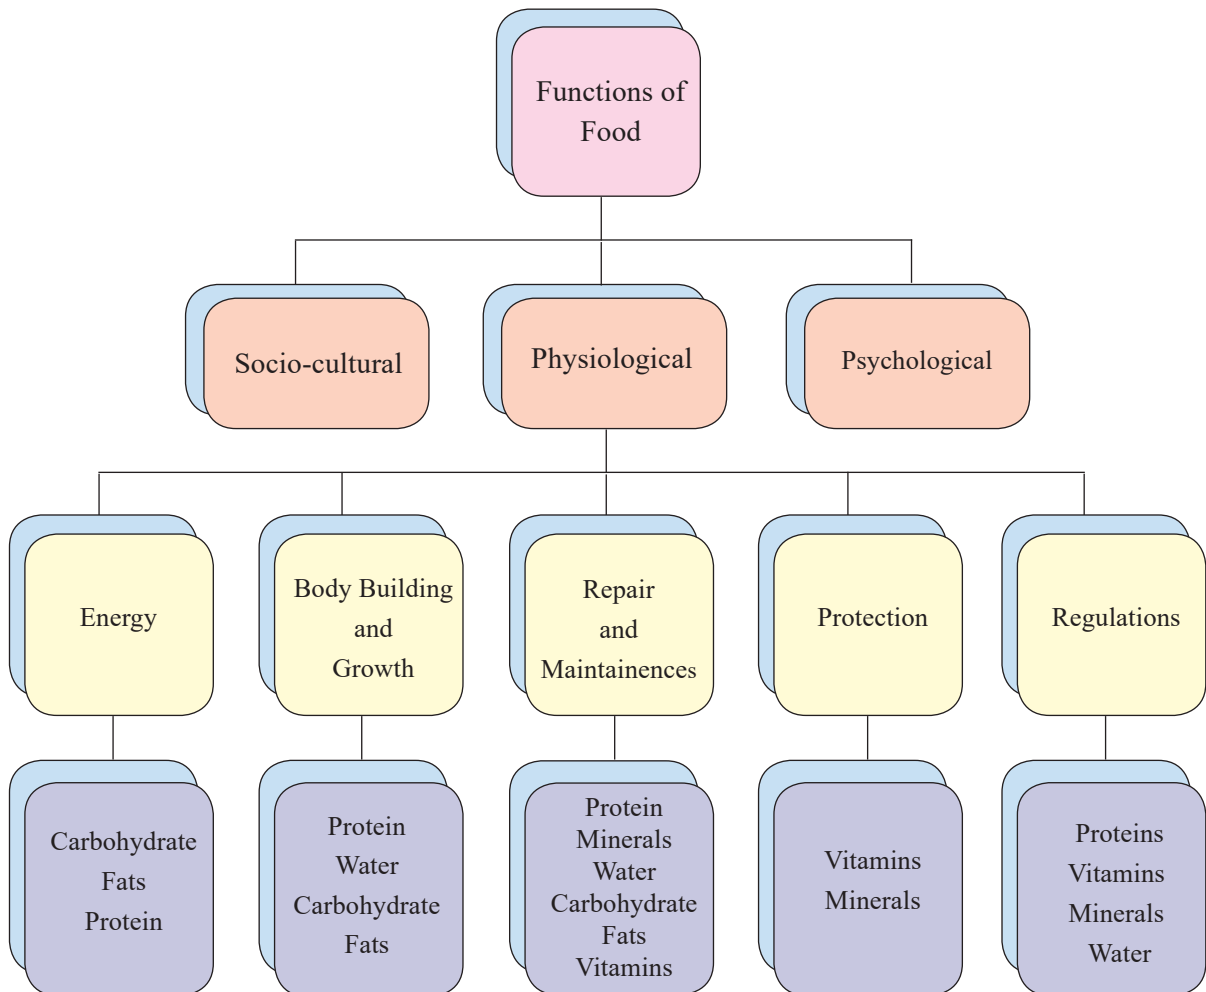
Functions of Food

Socio-cultural

Physiological

Psychological

Energy

Body Building and Growth

Repair and Maintainences

Protection

Regulations

Carbohydrate
Fats
Protein

Protein
Water
Carbohydrate
Fats

Protein
Minerals
Water
Carbohydrate
Fats
Vitamins

Vitamins
Minerals

Proteins
Vitamins
Minerals
Water